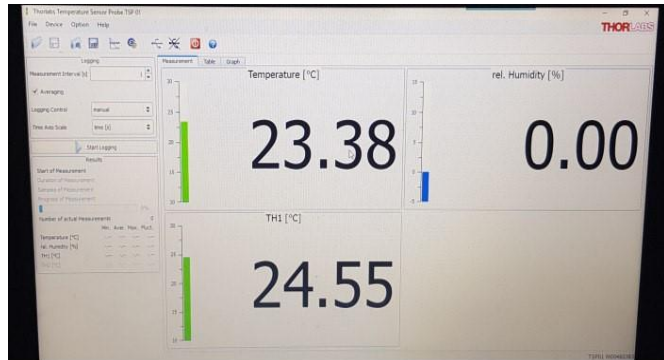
Thorlabs Temperature Sensor Probe TSP 01
File Device Option Help
THORLABS

Logging
Measurement Interval [s] 1
✓ Averaging
Logging Control manual
Time Axis Scale time [s]
Start Logging
Results
Start of Measurement
Duration of Measurement
Samples of Measurement
Progress of Measurement
0%
Number of actual Measurements 0
Min. Aver. Max. Fluct.
Temperature [°C]
rel. Humidity [%]
TH1 [°C]
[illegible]

Measurement Table Graph

Temperature [°C]
30
25
20
15
10
23.38

rel. Humidity [%]
15
10
5
0
-5
0.00

TH1 [°C]
30
25
20
15
10
24.55

TSP01 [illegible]